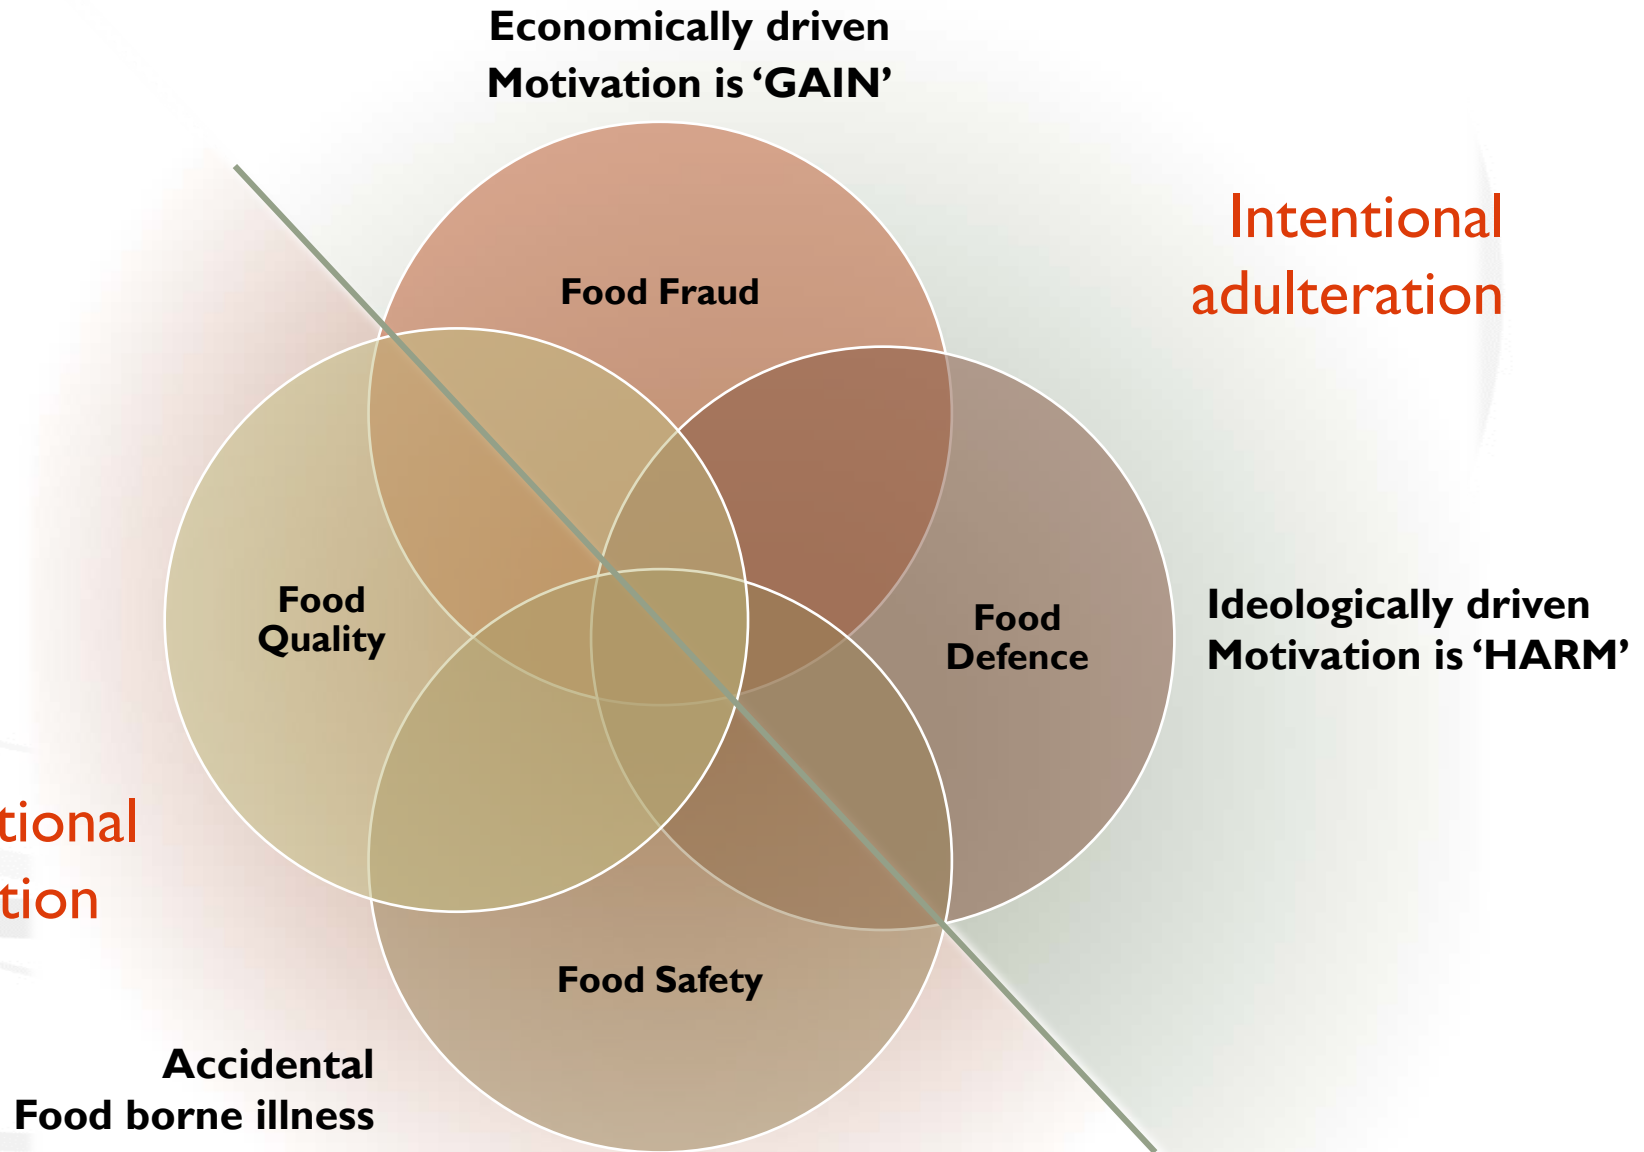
Economically driven
Motivation is 'GAIN'

Intentional
adulteration

Food Fraud

Food
Quality

Food
Defence

Ideologically driven
Motivation is 'HARM'

tional
tion

Food Safety

Accidental
Food borne illness